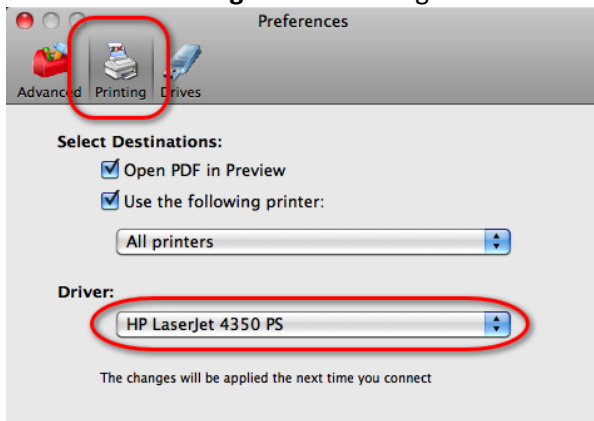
Preferences

Advanced Printing Drives

Select Destinations:

Open PDF in Preview

Use the following printer:

All printers

Driver:

HP LaserJet 4350 PS

The changes will be applied the next time you connect